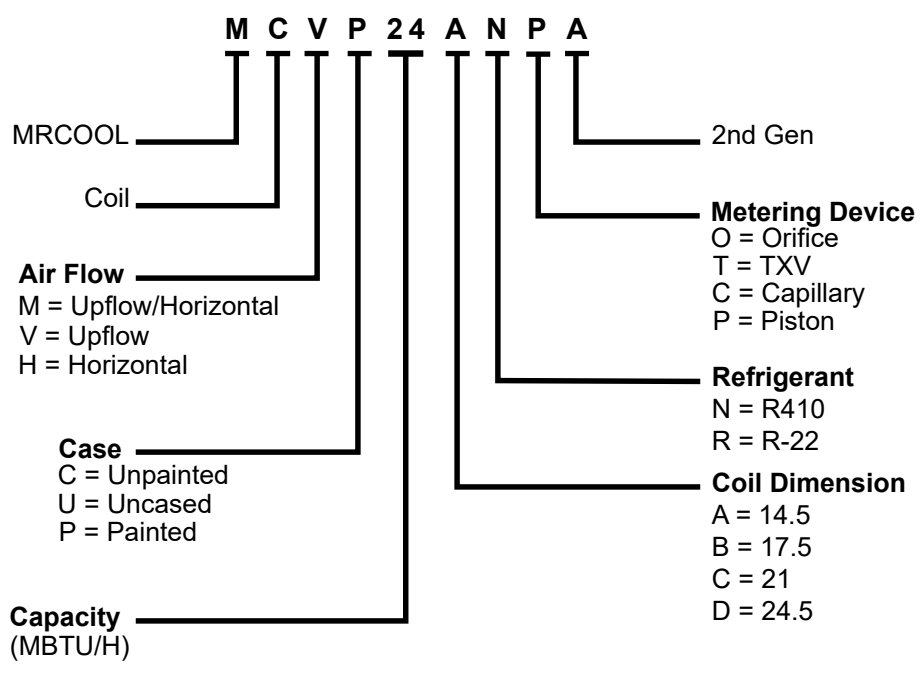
M C V P 24 A N P A

MRCOOL

Coil

**Air Flow**
M = Upflow/Horizontal
V = Upflow
H = Horizontal

**Case**
C = Unpainted
U = Uncased
P = Painted

**Capacity**
(MBTU/H)

2nd Gen

**Metering Device**
O = Orifice
T = TXV
C = Capillary
P = Piston

**Refrigerant**
N = R410
R = R-22

**Coil Dimension**
A = 14.5
B = 17.5
C = 21
D = 24.5